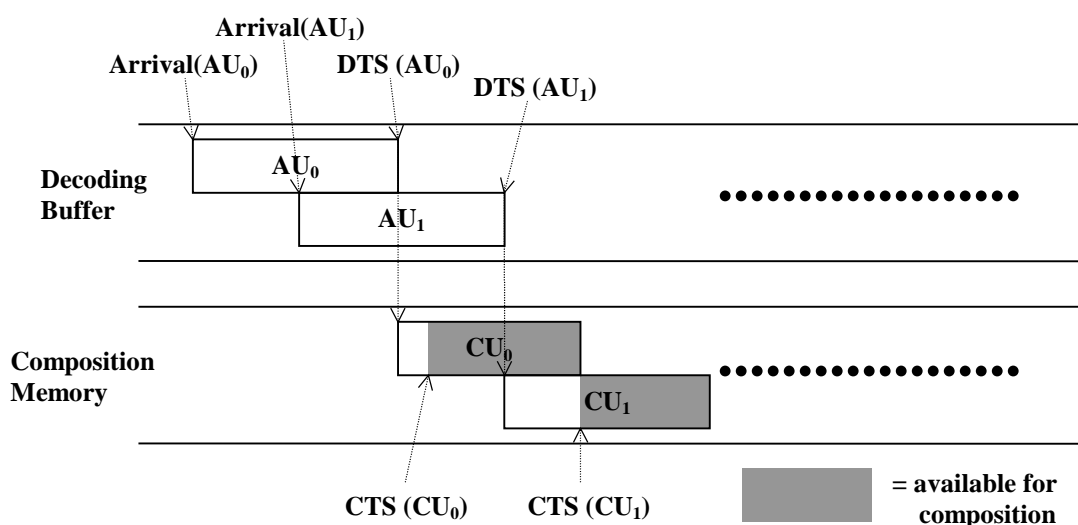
Arrival($AU_1$)
Arrival($AU_0$)
DTS ($AU_0$)
DTS ($AU_1$)

Decoding Buffer

$AU_0$
$AU_1$

••••••••••••••••••

Composition Memory

$CU_0$
$CU_1$

••••••••••••••••••

CTS ($CU_0$)
CTS ($CU_1$)

= available for composition